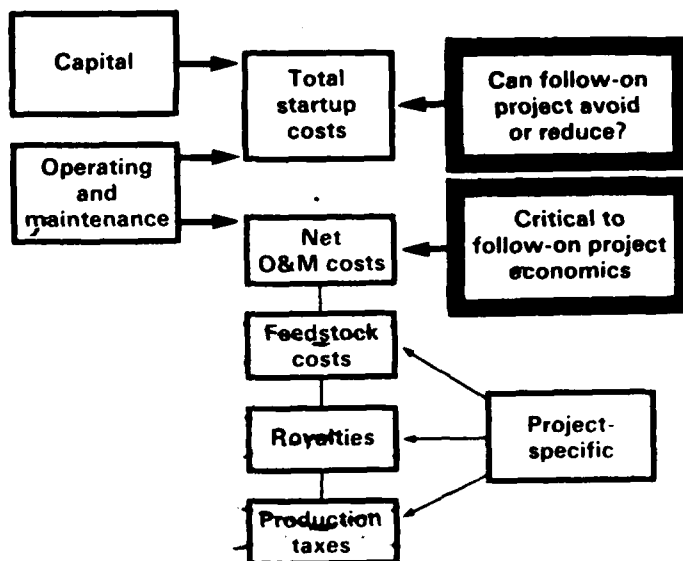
Capital

Total startup costs

Can follow-on project avoid or reduce?

Operating and maintenance

Net O&M costs

Critical to follow-on project economics

Feedstock costs

Royalties

Project-specific

Production taxes